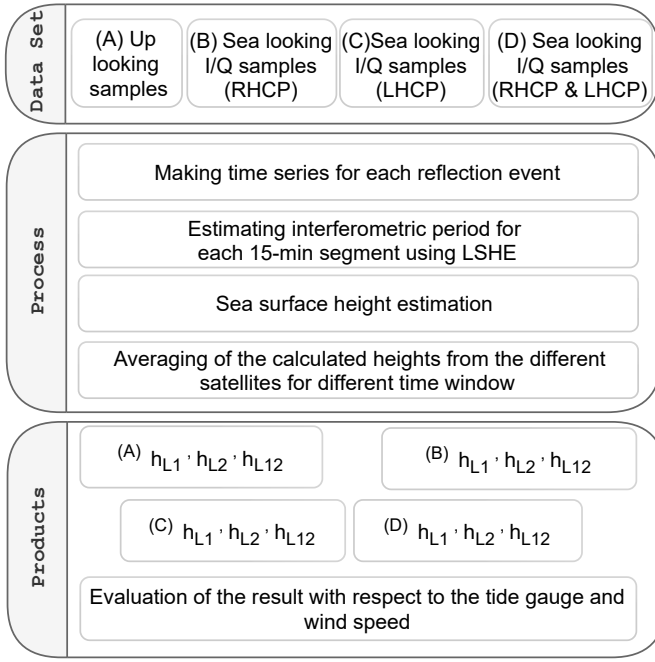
Data Set

(A) Up looking samples

(B) Sea looking I/Q samples (RHCP)

(C)Sea looking I/Q samples (LHCP)

(D) Sea looking I/Q samples (RHCP & LHCP)

Process

Making time series for each reflection event

Estimating interferometric period for each 15-min segment using LSHE

Sea surface height estimation

Averaging of the calculated heights from the different satellites for different time window

Products

$^{(A)}$ $h_{L1}$, $h_{L2}$, $h_{L12}$

$^{(B)}$ $h_{L1}$, $h_{L2}$, $h_{L12}$

$^{(C)}$ $h_{L1}$, $h_{L2}$, $h_{L12}$

$^{(D)}$ $h_{L1}$, $h_{L2}$, $h_{L12}$

Evaluation of the result with respect to the tide gauge and wind speed